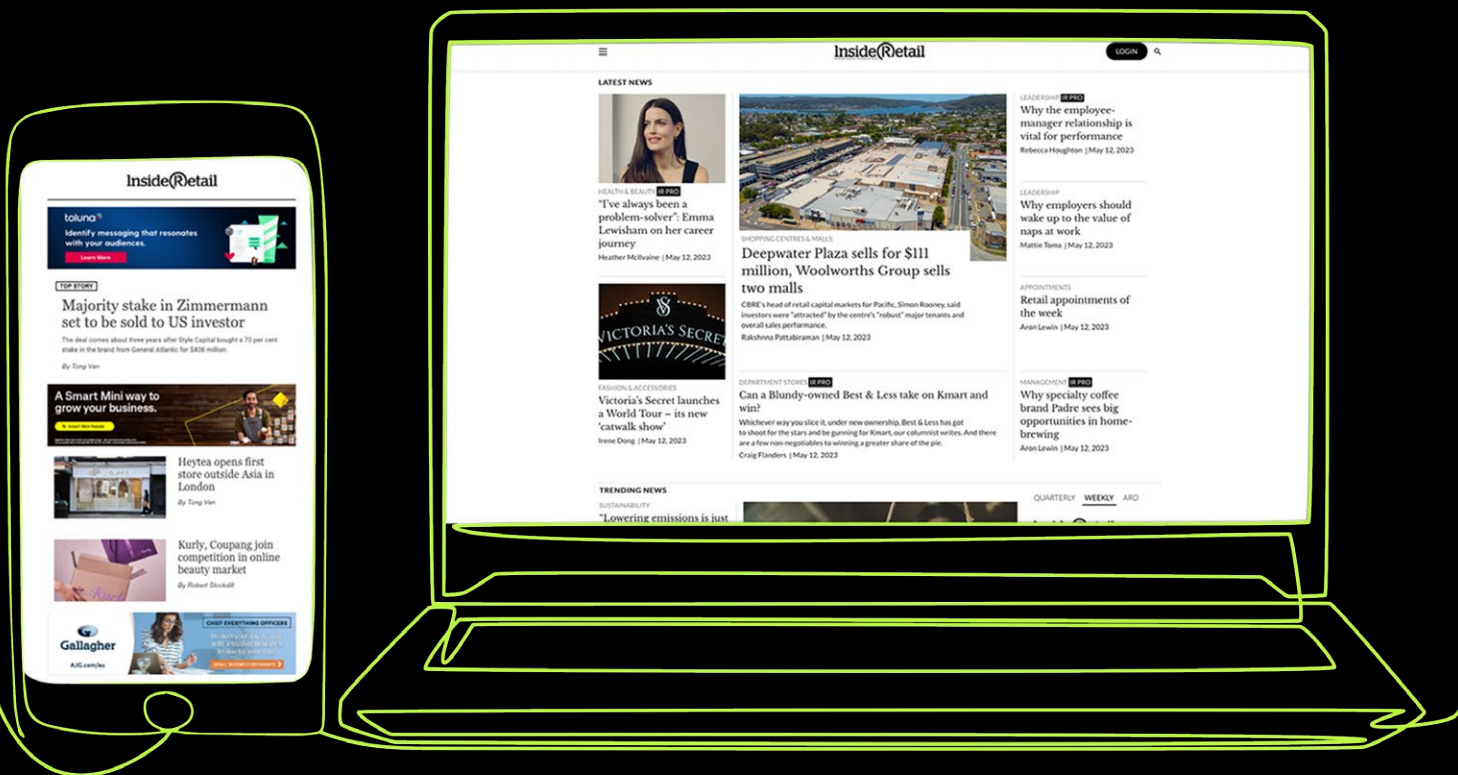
InsideRetail

toluna
Identify messaging that resonates with your audiences.
Learn More

TOP STORY
Majority stake in Zimmermann set to be sold to US investor
The deal comes about three years after Style Capital bought a 70 per cent stake in the brand from General Atlantic for $408 million.
By Tong Van

A Smart Mini way to grow your business.
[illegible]

Heytea opens first store outside Asia in London
By Tong Van

Kurly, Coupang join competition in online beauty market
By Robert Stockdill

Gallagher
AJG.com/au
CHIEF EVERYTHING OFFICERS
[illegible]
SMALL BUSINESS INSURANCE

InsideRetail
LOGIN

LATEST NEWS

HEALTH & BEAUTY IR PRO
"I've always been a problem-solver": Emma Lewisham on her career journey
Heather McIlvaine | May 12, 2023

SHOPPING CENTRES & MALLS
Deepwater Plaza sells for $111 million, Woolworths Group sells two malls
CBRE's head of retail capital markets for Pacific, Simon Rooney, said investors were "attracted" by the centre's "robust" major tenants and overall sales performance.
Rakshnna Pattabiraman | May 12, 2023

LEADERSHIP IR PRO
Why the employee-manager relationship is vital for performance
Rebecca Houghton | May 12, 2023

LEADERSHIP
Why employers should wake up to the value of naps at work
Mattie Toma | May 12, 2023

APPOINTMENTS
Retail appointments of the week
Aron Lewin | May 12, 2023

VICTORIA'S SECRET

FASHION & ACCESSORIES
Victoria's Secret launches a World Tour – its new 'catwalk show'
Irene Dong | May 12, 2023

DEPARTMENT STORES IR PRO
Can a Blundy-owned Best & Less take on Kmart and win?
Whichever way you slice it, under new ownership, Best & Less has got to shoot for the stars and be gunning for Kmart, our columnist writes. And there are a few non-negotiables to winning a greater share of the pie.
Craig Flanders | May 12, 2023

MANAGEMENT IR PRO
Why specialty coffee brand Padre sees big opportunities in home-brewing
Aron Lewin | May 12, 2023

TRENDING NEWS
SUSTAINABILITY
"Lowering emissions is just
QUARTERLY WEEKLY ARO